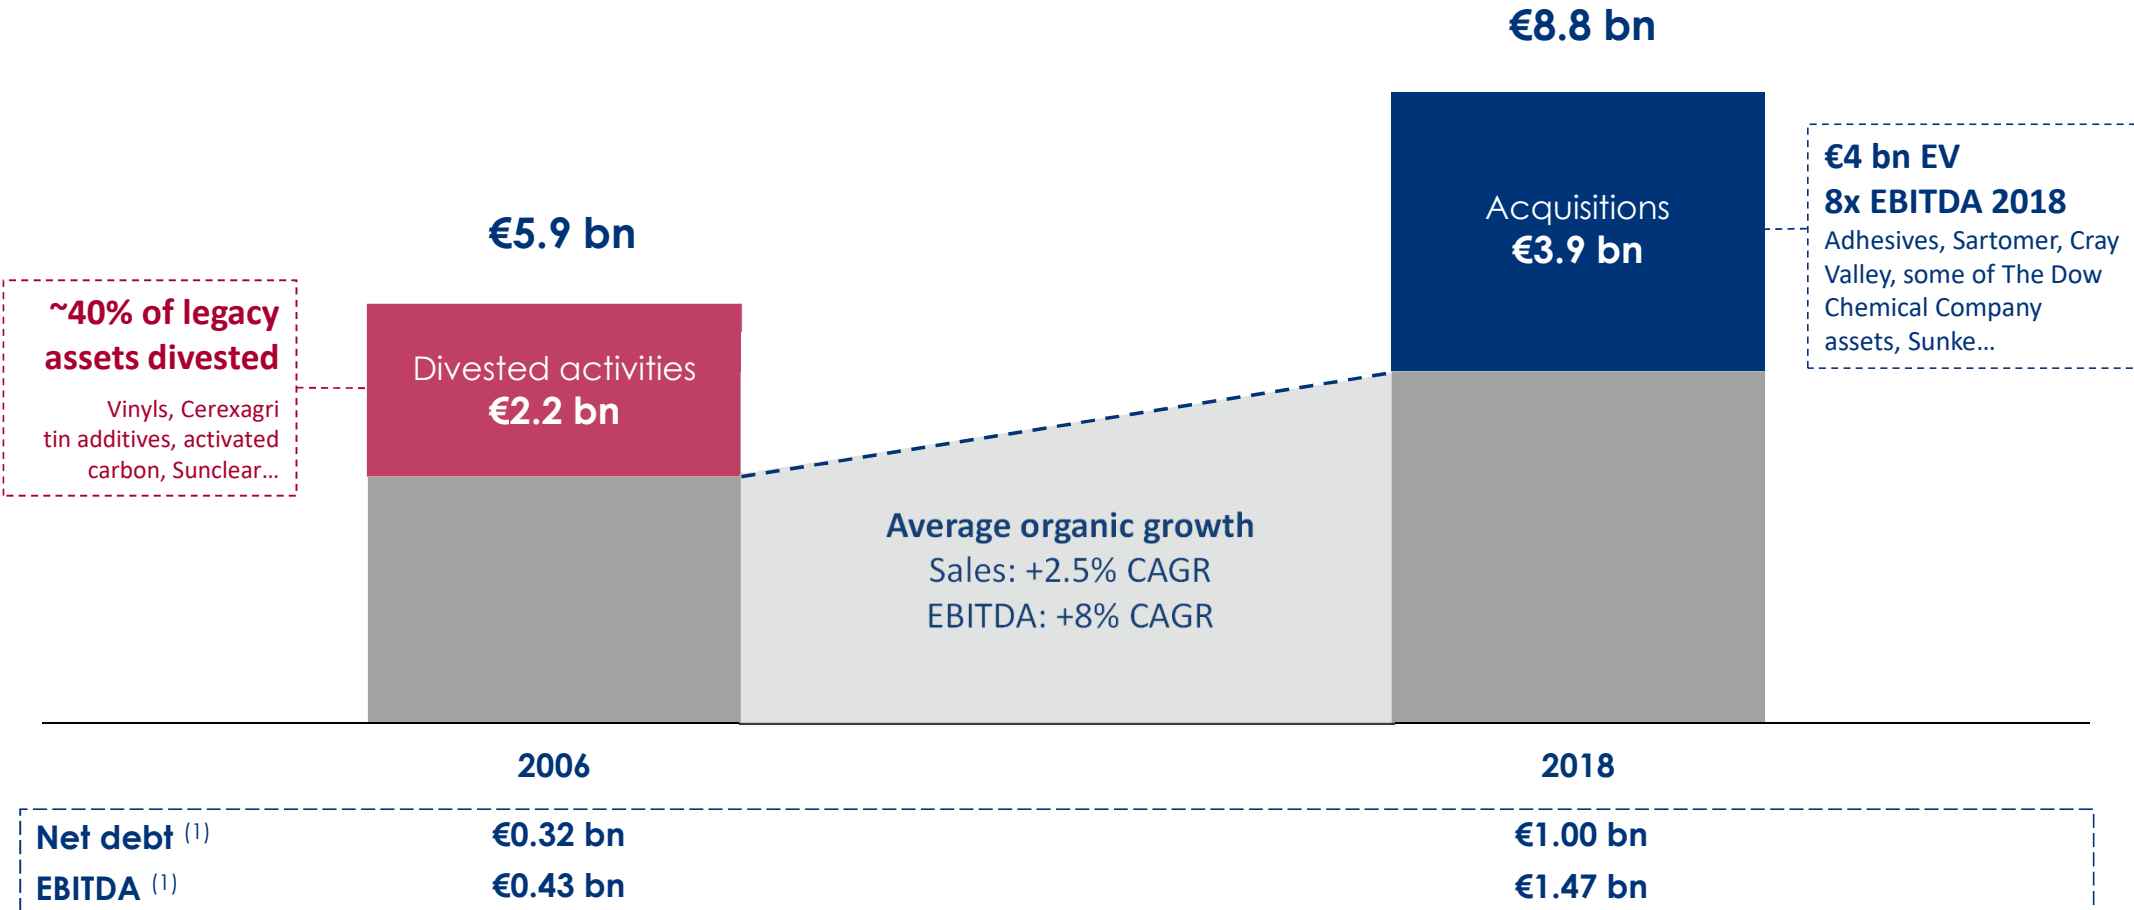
€8.8 bn

€5.9 bn

~40% of legacy assets divested

Vinyls, Cerexagri tin additives, activated carbon, Sunclear…

Divested activities
€2.2 bn

Acquisitions
€3.9 bn

€4 bn EV
8x EBITDA 2018
Adhesives, Sartomer, Cray Valley, some of The Dow Chemical Company assets, Sunke…

Average organic growth
Sales: +2.5% CAGR
EBITDA: +8% CAGR

2006

2018

| | | |
|---|---|---|
| Net debt $^{(1)}$ | €0.32 bn | €1.00 bn |
| EBITDA $^{(1)}$ | €0.43 bn | €1.47 bn |